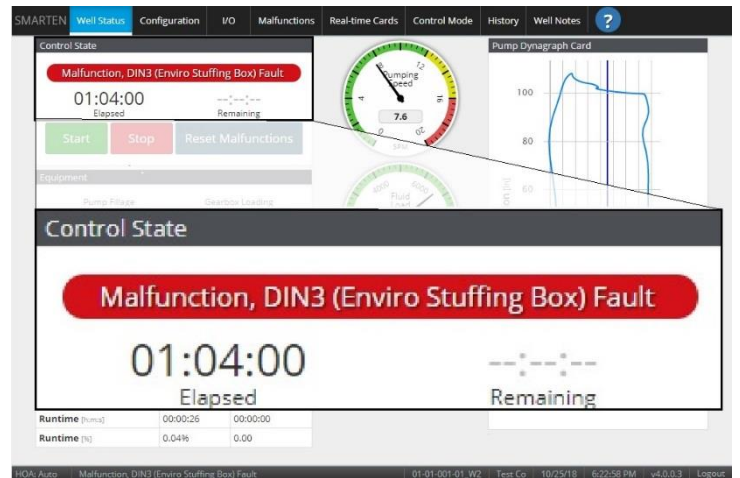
SMARTEN Well Status Configuration I/O Malfunctions Real-time Cards Control Mode History Well Notes ?

Control State

Malfunction, DIN3 (Enviro Stuffing Box) Fault

01:04:00
Elapsed

--:--:--
Remaining

Start Stop Reset Malfunctions

Equipment

Pump Fillage Gearbox Loading

Pumping Speed
8 12 4 16 0 20
7.6
SPM

Fluid Load

Pump Dynagraph Card

100
80
60

Control State

Malfunction, DIN3 (Enviro Stuffing Box) Fault

01:04:00
Elapsed

--:--:--
Remaining

| Runtime [h:m:s] | 00:00:26 | 00:00:00 |
|---|---|---|
| Runtime [%] | 0.04% | 0.00 |

HOA: Auto Malfunction, DIN3 (Enviro Stuffing Box) Fault 01-01-001-01_W2 Test Co 10/25/18 6:22:58 PM v4.0.0.3 Logout